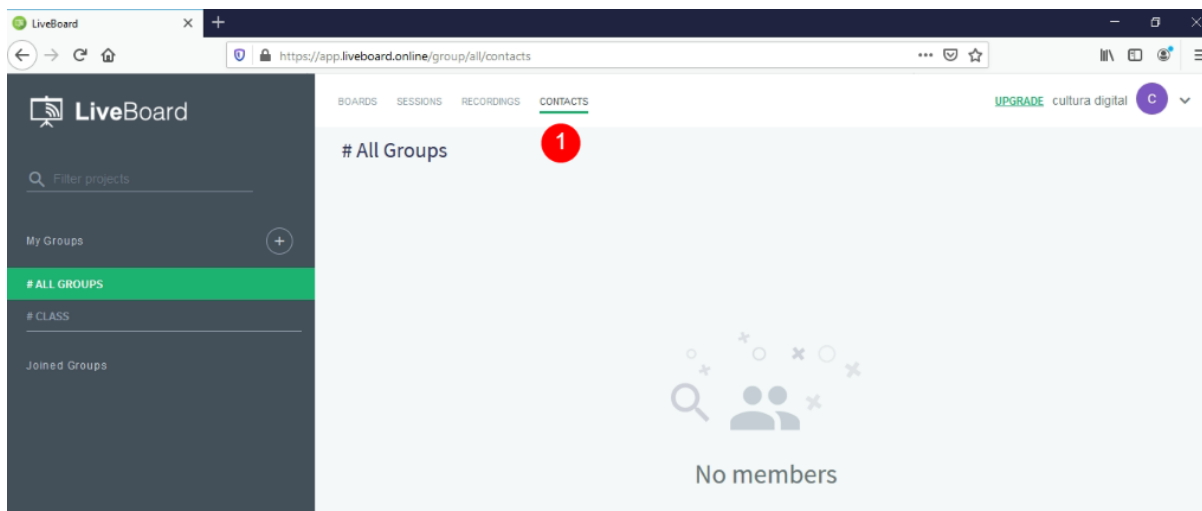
LiveBoard ×

https://app.liveboard.online/group/all/contacts

LiveBoard

Filter projects

My Groups

# ALL GROUPS

# CLASS

Joined Groups

BOARDS SESSIONS RECORDINGS CONTACTS

1

UPGRADE cultura digital C

# All Groups

No members